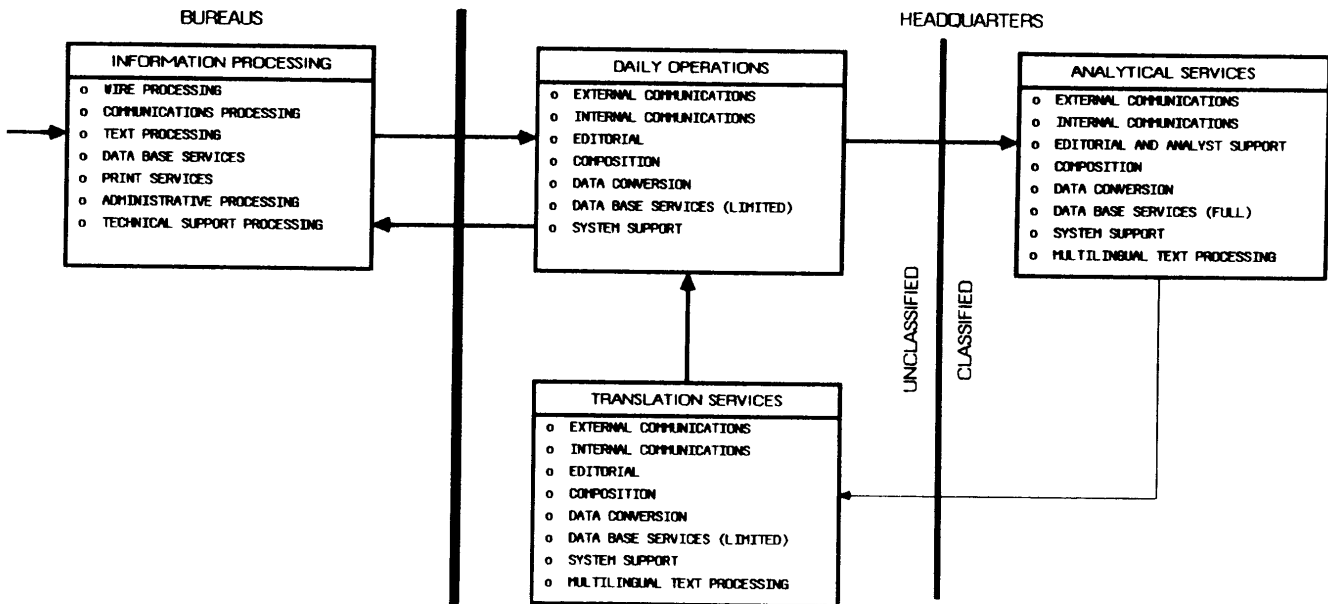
BUREAUS

HEADQUARTERS

INFORMATION PROCESSING
o WIRE PROCESSING
o COMMUNICATIONS PROCESSING
o TEXT PROCESSING
o DATA BASE SERVICES
o PRINT SERVICES
o ADMINISTRATIVE PROCESSING
o TECHNICAL SUPPORT PROCESSING

DAILY OPERATIONS
o EXTERNAL COMMUNICATIONS
o INTERNAL COMMUNICATIONS
o EDITORIAL
o COMPOSITION
o DATA CONVERSION
o DATA BASE SERVICES (LIMITED)
o SYSTEM SUPPORT

ANALYTICAL SERVICES
o EXTERNAL COMMUNICATIONS
o INTERNAL COMMUNICATIONS
o EDITORIAL AND ANALYST SUPPORT
o COMPOSITION
o DATA CONVERSION
o DATA BASE SERVICES (FULL)
o SYSTEM SUPPORT
o MULTILINGUAL TEXT PROCESSING

UNCLASSIFIED

CLASSIFIED

TRANSLATION SERVICES
o EXTERNAL COMMUNICATIONS
o INTERNAL COMMUNICATIONS
o EDITORIAL
o COMPOSITION
o DATA CONVERSION
o DATA BASE SERVICES (LIMITED)
o SYSTEM SUPPORT
o MULTILINGUAL TEXT PROCESSING